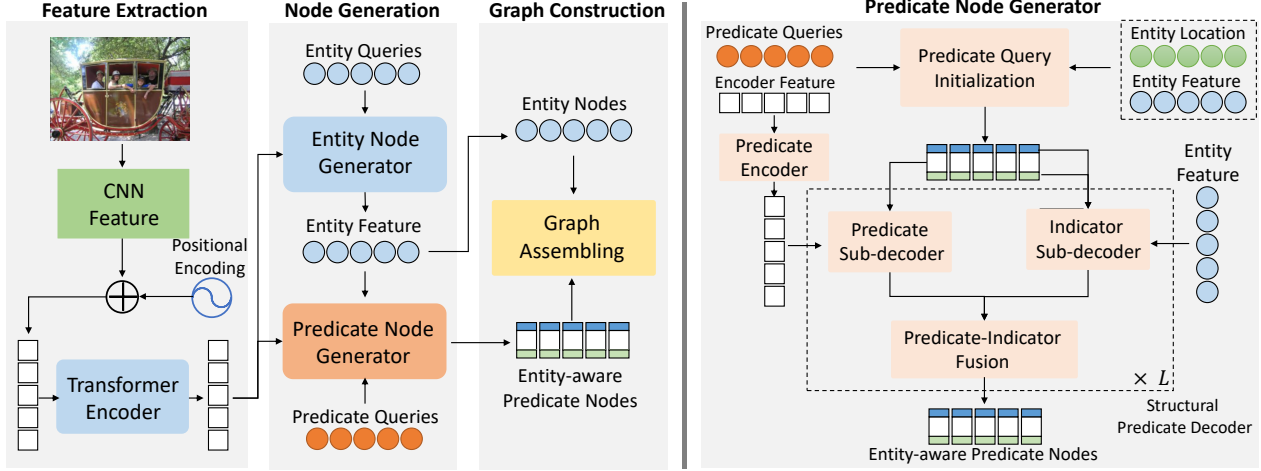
Feature Extraction

CNN Feature

Positional Encoding

Transformer Encoder

Node Generation

Entity Queries

Entity Node Generator

Entity Feature

Predicate Node Generator

Predicate Queries

Graph Construction

Entity Nodes

Graph Assembling

Entity-aware Predicate Nodes

Predicate Node Generator

Predicate Queries

Encoder Feature

Predicate Query Initialization

Entity Location

Entity Feature

Predicate Encoder

Entity Feature

Predicate Sub-decoder

Indicator Sub-decoder

Predicate-Indicator Fusion

$\times L$

Structural Predicate Decoder

Entity-aware Predicate Nodes